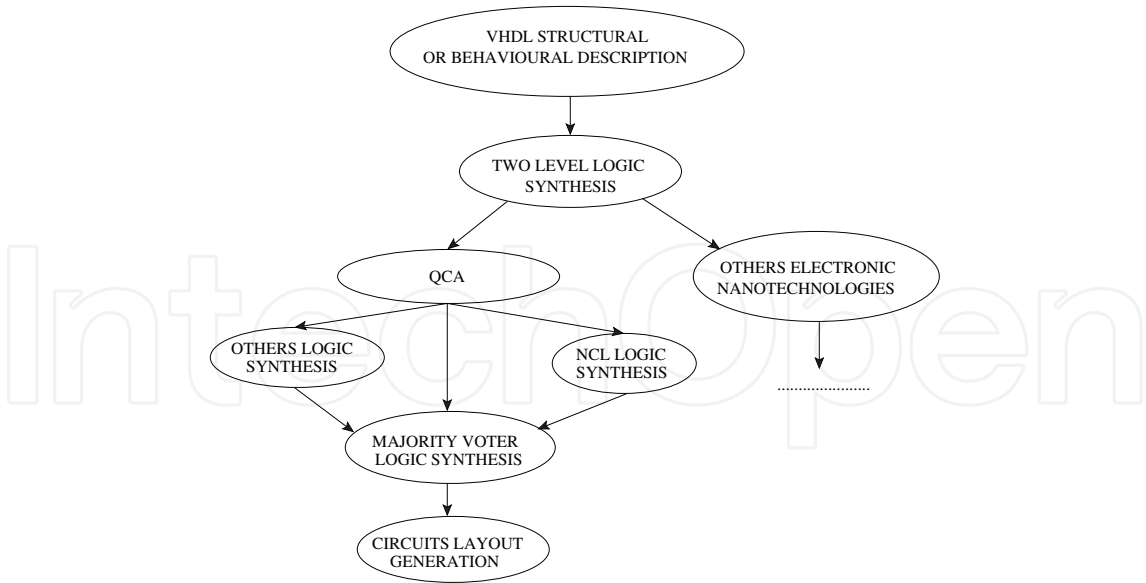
VHDL STRUCTURAL OR BEHAVIOURAL DESCRIPTION

TWO LEVEL LOGIC SYNTHESIS

QCA

OTHERS ELECTRONIC NANOTECHNOLOGIES

OTHERS LOGIC SYNTHESIS

NCL LOGIC SYNTHESIS

.....................

MAJORITY VOTER LOGIC SYNTHESIS

CIRCUITS LAYOUT GENERATION

IntechOpen